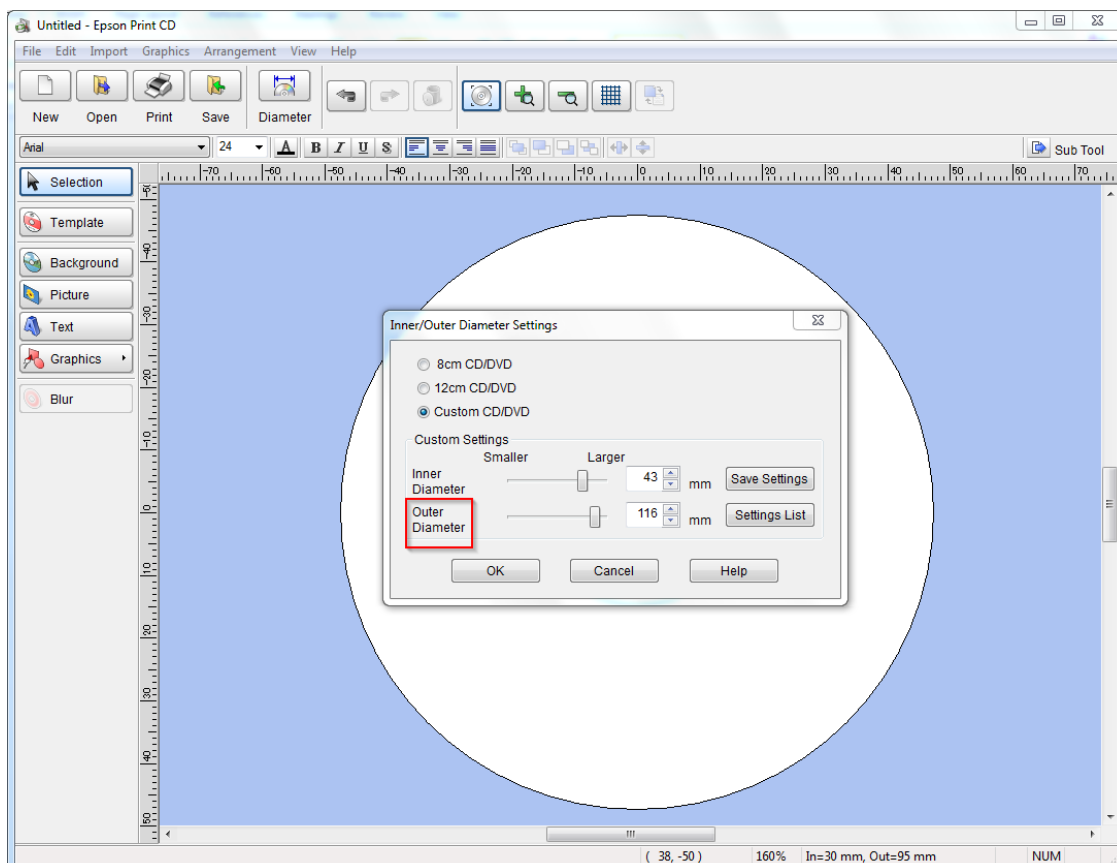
Untitled - Epson Print CD

File Edit Import Graphics Arrangement View Help

New Open Print Save Diameter

Arial 24 B I U S

Sub Tool

Selection
Template
Background
Picture
Text
Graphics
Blur

-70 -60 -50 -40 -30 -20 -10 0 10 20 30 40 50 60 70

-50 -40 -30 -20 -10 0 10 20 30 40 50

Inner/Outer Diameter Settings

8cm CD/DVD
12cm CD/DVD
Custom CD/DVD

Custom Settings
Smaller Larger
Inner Diameter 43 mm Save Settings
Outer Diameter 116 mm Settings List

OK Cancel Help

( 38, -50 ) 160% In=30 mm, Out=95 mm NUM